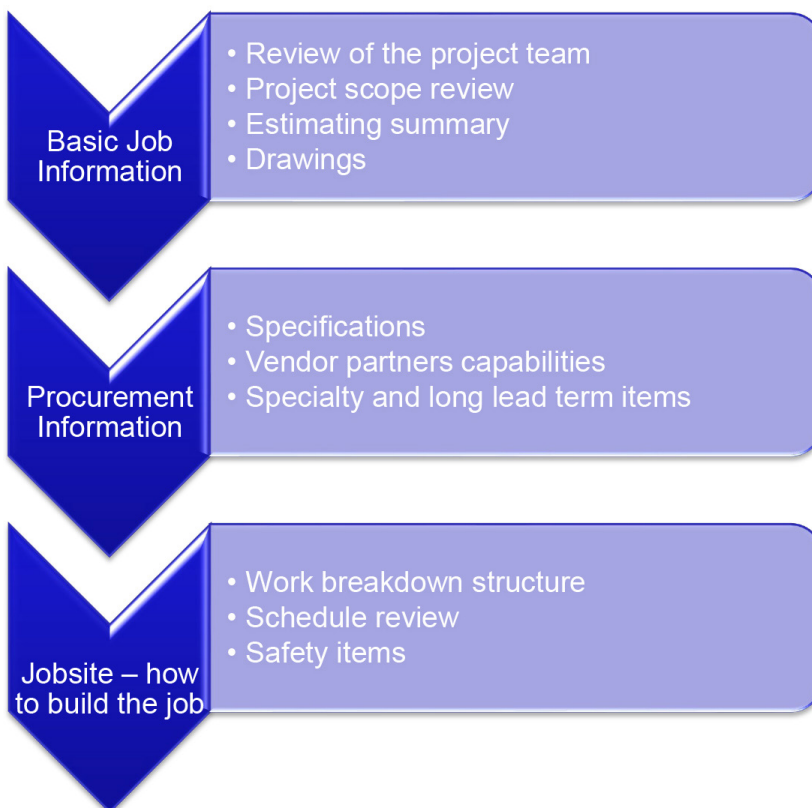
Basic Job Information

• Review of the project team
• Project scope review
• Estimating summary
• Drawings

Procurement Information

• Specifications
• Vendor partners capabilities
• Specialty and long lead term items

Jobsite – how to build the job

• Work breakdown structure
• Schedule review
• Safety items